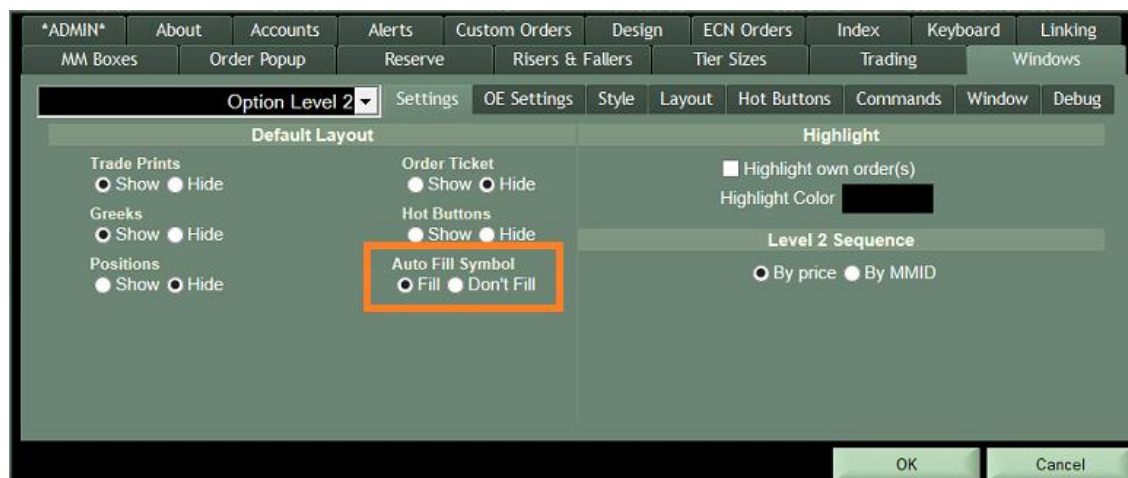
*ADMIN* About Accounts Alerts Custom Orders Design ECN Orders Index Keyboard Linking
MM Boxes Order Popup Reserve Risers & Fallers Tier Sizes Trading Windows

Option Level 2 Settings OE Settings Style Layout Hot Buttons Commands Window Debug

Default Layout

Trade Prints
Show Hide

Greeks
Show Hide

Positions
Show Hide

Order Ticket
Show Hide

Hot Buttons
Show Hide

Auto Fill Symbol
Fill Don't Fill

Highlight

Highlight own order(s)
Highlight Color

Level 2 Sequence

By price By MMID

OK Cancel